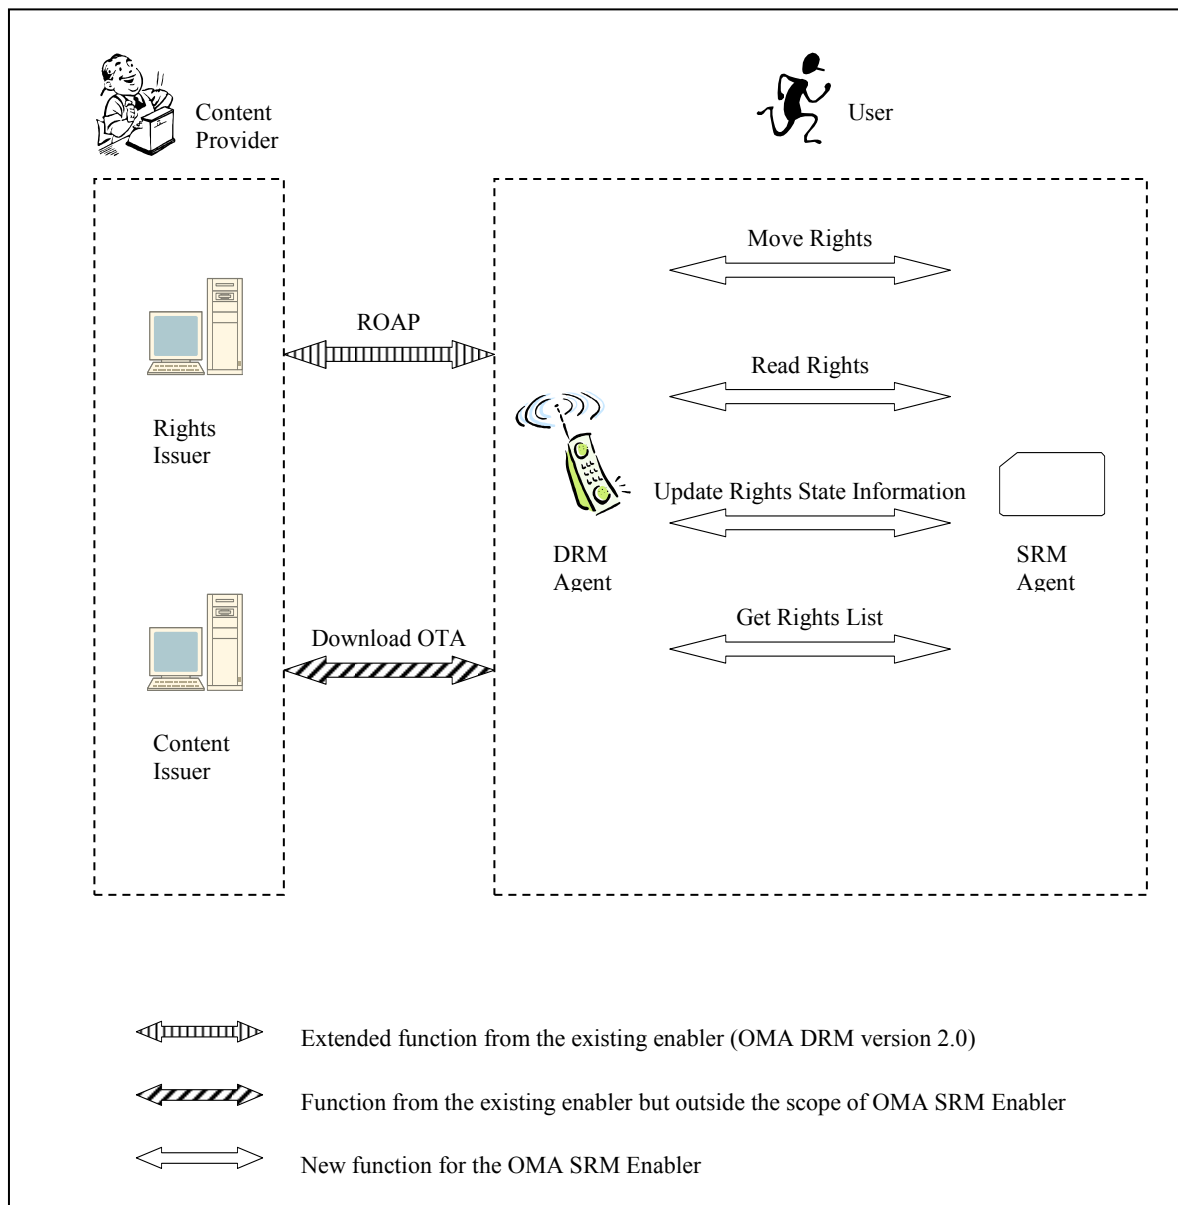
Content Provider

User

Move Rights

ROAP

Read Rights

Rights Issuer

Update Rights State Information

DRM Agent

SRM Agent

Get Rights List

Download OTA

Content Issuer

Extended function from the existing enabler (OMA DRM version 2.0)

Function from the existing enabler but outside the scope of OMA SRM Enabler

New function for the OMA SRM Enabler